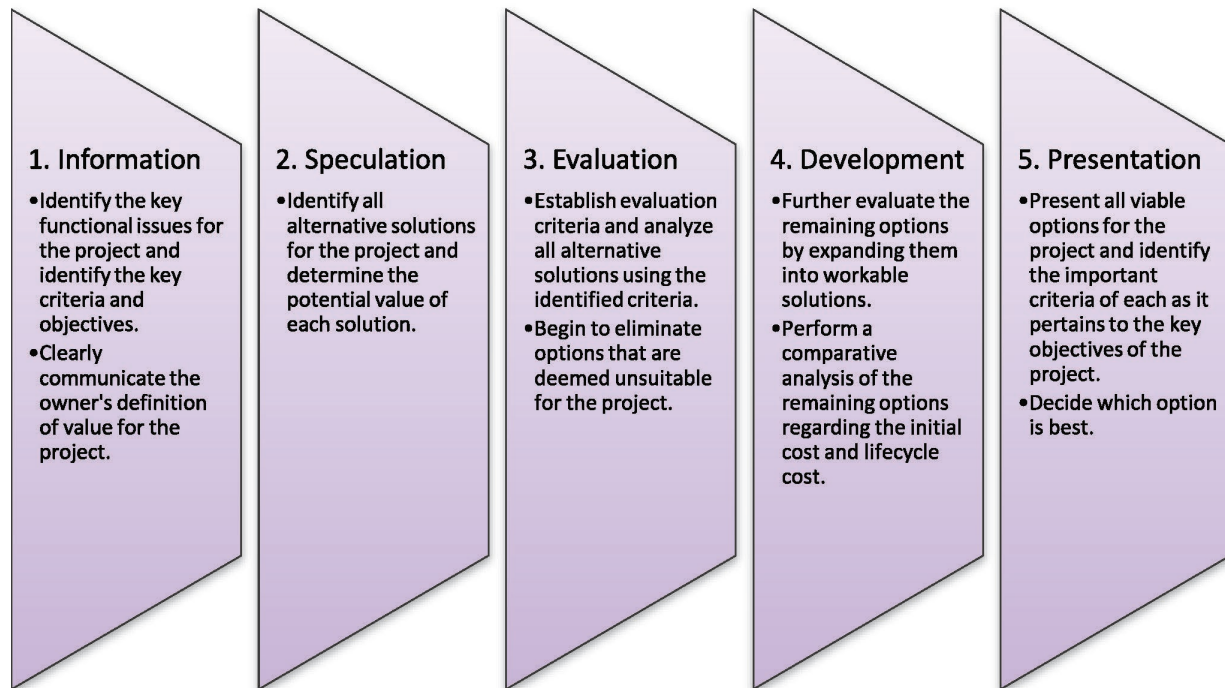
1. Information

- Identify the key functional issues for the project and identify the key criteria and objectives.
- Clearly communicate the owner's definition of value for the project.

2. Speculation

- Identify all alternative solutions for the project and determine the potential value of each solution.

3. Evaluation

- Establish evaluation criteria and analyze all alternative solutions using the identified criteria.
- Begin to eliminate options that are deemed unsuitable for the project.

4. Development

- Further evaluate the remaining options by expanding them into workable solutions.
- Perform a comparative analysis of the remaining options regarding the initial cost and lifecycle cost.

5. Presentation

- Present all viable options for the project and identify the important criteria of each as it pertains to the key objectives of the project.
- Decide which option is best.